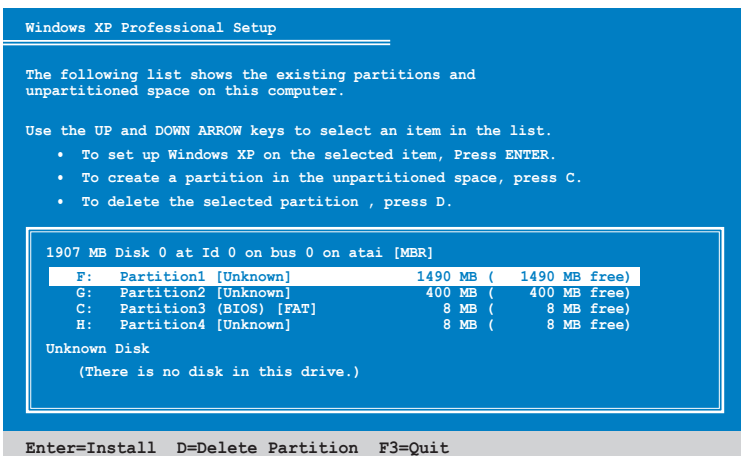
Windows XP Professional Setup

The following list shows the existing partitions and unpartitioned space on this computer.

Use the UP and DOWN ARROW keys to select an item in the list.

• To set up Windows XP on the selected item, Press ENTER.
• To create a partition in the unpartitioned space, press C.
• To delete the selected partition , press D.

1907 MB Disk 0 at Id 0 on bus 0 on atai [MBR]

F: Partition1 [Unknown] 1490 MB ( 1490 MB free)
G: Partition2 [Unknown] 400 MB ( 400 MB free)
C: Partition3 (BIOS) [FAT] 8 MB ( 8 MB free)
H: Partition4 [Unknown] 8 MB ( 8 MB free)

Unknown Disk
(There is no disk in this drive.)

Enter=Install D=Delete Partition F3=Quit